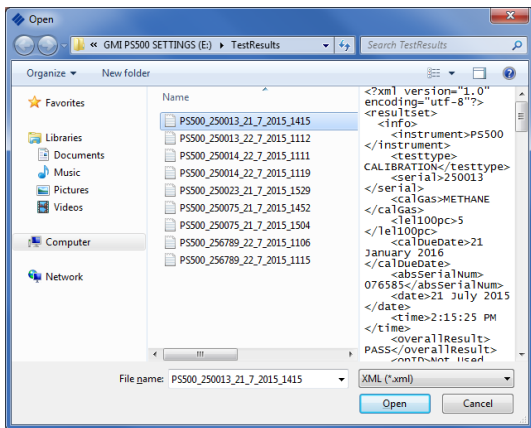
Open

« GMI PS500 SETTINGS (E:) ▸ TestResults

Search TestResults

Organize ▾ New folder

Favorites

Libraries
Documents
Music
Pictures
Videos

Computer

Network

Name

PS500_250013_21_7_2015_1415
PS500_250013_22_7_2015_1112
PS500_250014_22_7_2015_1111
PS500_250014_22_7_2015_1119
PS500_250023_21_7_2015_1529
PS500_250075_21_7_2015_1452
PS500_250075_21_7_2015_1504
PS500_256789_22_7_2015_1106
PS500_256789_22_7_2015_1115

<?xml version="1.0" encoding="utf-8"?>
<resultset>
<info>
<instrument>PS500</instrument>
<testtype>CALIBRATION</testtype>
<serial>250013</serial>
<calGas>METHANE</calGas>
<lel100pc>5</lel100pc>
<calDueDate>21 January 2016</calDueDate>
<absSerialNum>076585</absSerialNum>
<date>21 July 2015</date>
<time>2:15:25 PM</time>
<overallResult>PASS</overallResult>
<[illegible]>Not Used

File name: PS500_250013_21_7_2015_1415

XML (*.xml)

Open

Cancel